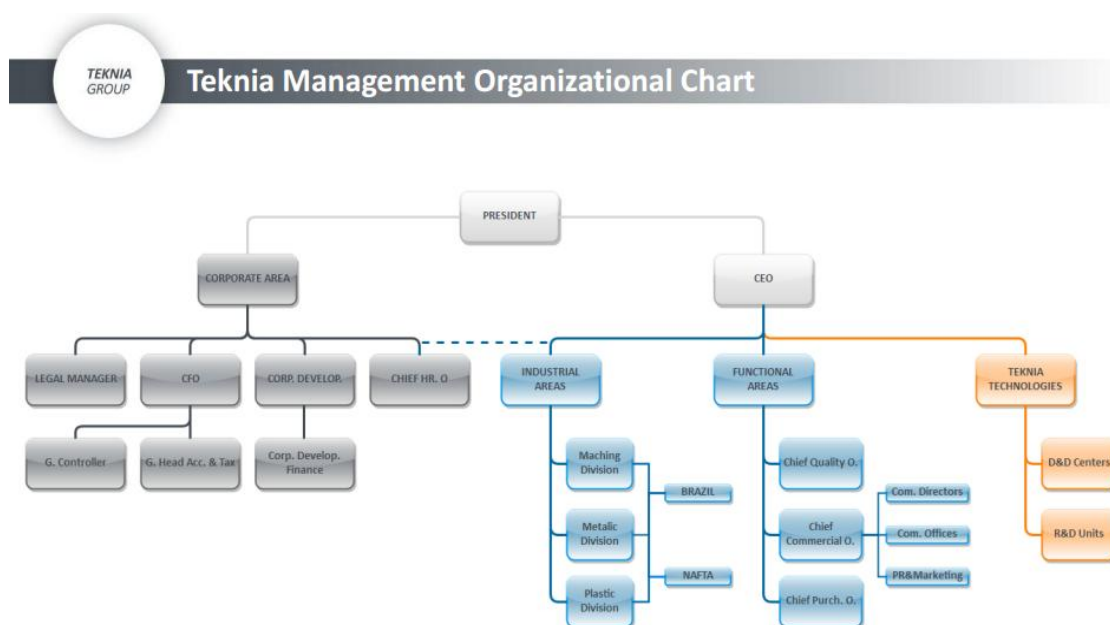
TEKNIA GROUP

Teknia Management Organizational Chart

PRESIDENT

CORPORATE AREA

CEO

LEGAL MANAGER

CFO

CORP. DEVELOP.

CHIEF HR. O

G. Controller

G. Head Acc. & Tax

Corp. Develop. Finance

INDUSTRIAL AREAS

Maching Division

Metalic Division

Plastic Division

BRAZIL

NAFTA

FUNCTIONAL AREAS

Chief Quality O.

Chief Commercial O.

Chief Purch. O.

Com. Directors

Com. Offices

PR&Marketing

TEKNIA TECHNOLOGIES

D&D Centers

R&D Units